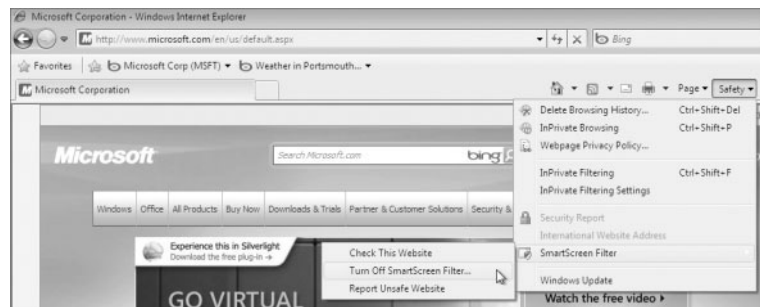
Microsoft Corporation - Windows Internet Explorer

http://www.microsoft.com/en/us/default.aspx

Bing

Favorites

Microsoft Corp (MSFT) ▾

Weather in Portsmouth... ▾

Microsoft Corporation

Page ▾ Safety ▾

Delete Browsing History... Ctrl+Shift+Del

InPrivate Browsing Ctrl+Shift+P

Webpage Privacy Policy...

InPrivate Filtering Ctrl+Shift+F

InPrivate Filtering Settings

Security Report

International Website Address

SmartScreen Filter

Windows Update

Microsoft

Search Microsoft.com

bing

Windows Office All Products Buy Now Downloads & Trials Partner & Customer Solutions Security &

Experience this in Silverlight

Download the free plug-in →

Check This Website

Turn Off SmartScreen Filter...

Report Unsafe Website

GO VIRTUAL

Watch the free video ▸